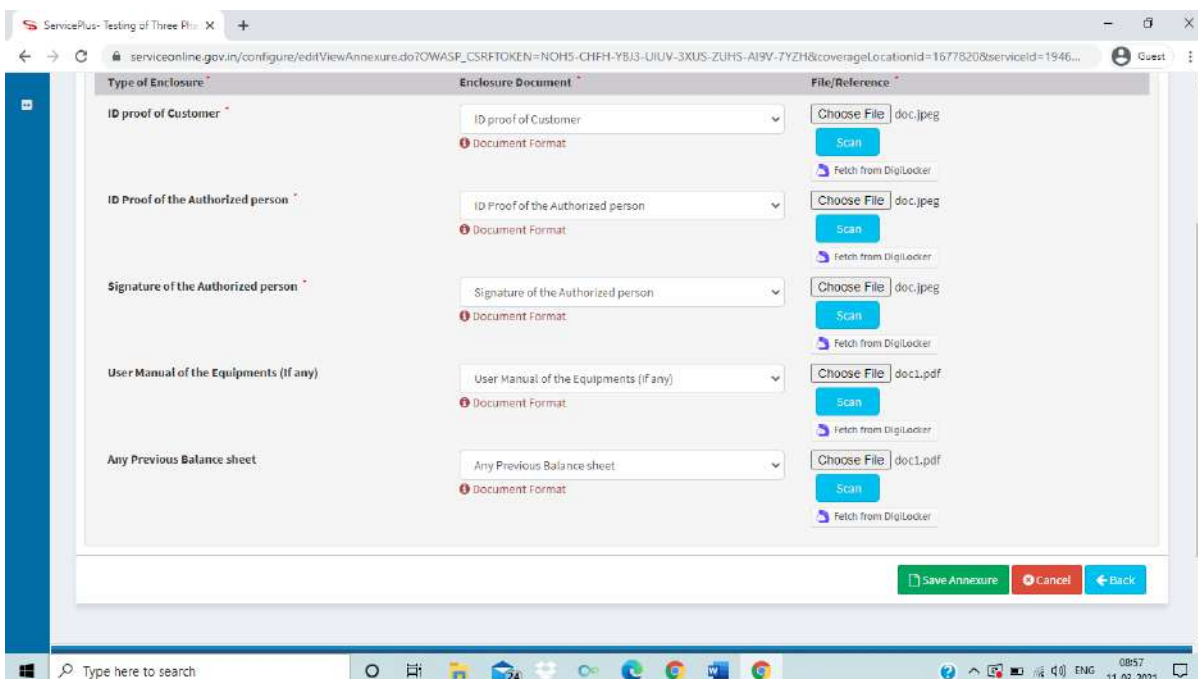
ServicePlus- Testing of Three Ph: ×

serviceonline.gov.in/configure/editViewAnnexure.do?OWASP_CSRFTOKEN=NOH5-CHFH-YBJ3-UIUV-3XUS-ZUHS-AI9V-7YZH&coverageLocationId=1677820&serviceId=1946...

Guest

| Type of Enclosure * | Enclosure Document * | File/Reference * |
|---|---|---|
| ID proof of Customer * | ID proof of Customer<br>Document Format | Choose File doc.jpeg<br>Scan<br>Fetch from DigiLocker |
| ID Proof of the Authorized person * | ID Proof of the Authorized person<br>Document Format | Choose File doc.jpeg<br>Scan<br>Fetch from DigiLocker |
| Signature of the Authorized person * | Signature of the Authorized person<br>Document Format | Choose File doc.jpeg<br>Scan<br>Fetch from DigiLocker |
| User Manual of the Equipments (If any) | User Manual of the Equipments (If any)<br>Document Format | Choose File doc1.pdf<br>Scan<br>Fetch from DigiLocker |
| Any Previous Balance sheet | Any Previous Balance sheet<br>Document Format | Choose File doc1.pdf<br>Scan<br>Fetch from DigiLocker |

Save Annexure Cancel Back

Type here to search

24

ENG 08:57 11-02-2021